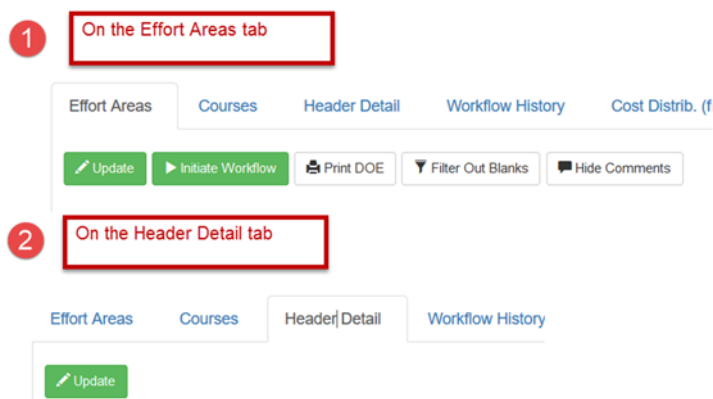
1

On the Effort Areas tab

Effort Areas | Courses | Header Detail | Workflow History | Cost Distrib. (f

Update | Initiate Workflow | Print DOE | Filter Out Blanks | Hide Comments

2

On the Header Detail tab

Effort Areas | Courses | Header Detail | Workflow History

Update